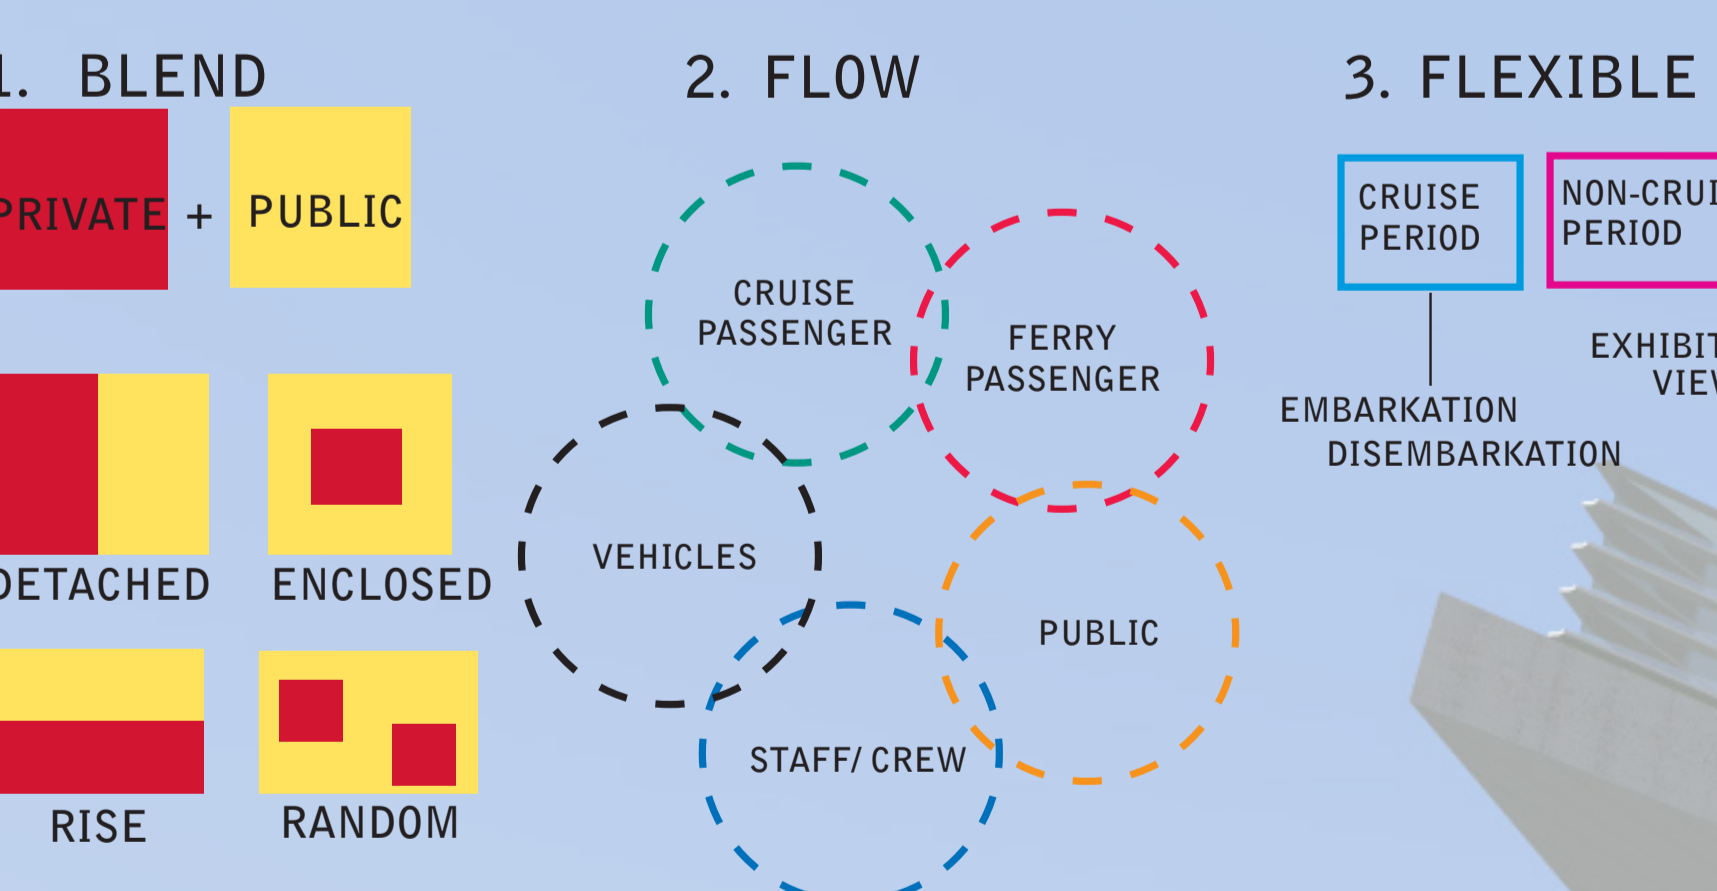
1. BLEND

PRIVATE + PUBLIC

DETACHED ENCLOSED

RISE RANDOM

2. FLOW

CRUISE PASSENGER

FERRY PASSENGER

VEHICLES

PUBLIC

STAFF/ CREW

3. FLEXIBLE

CRUISE PERIOD

NON-CRUI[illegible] PERIOD

EMBARKATION DISEMBARKATION

EXHIBIT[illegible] VIE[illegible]